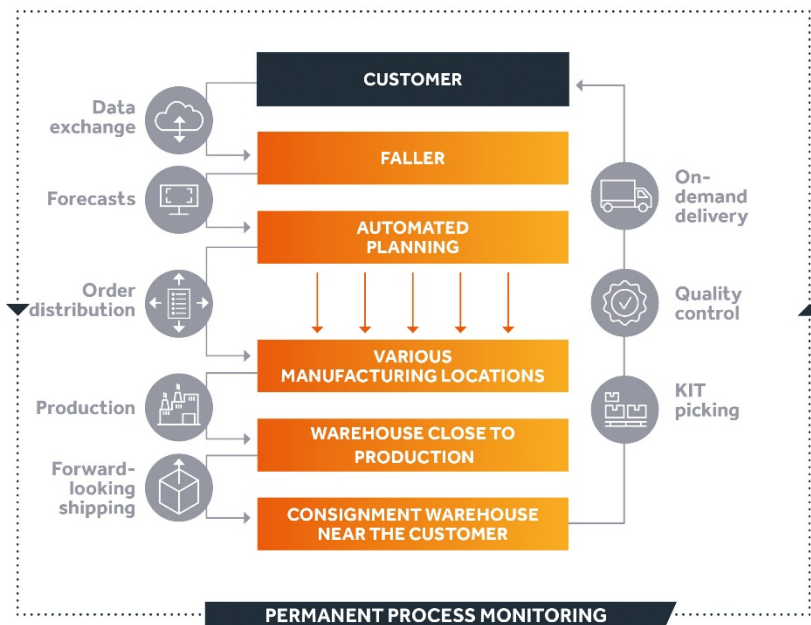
CUSTOMER

Data exchange

FALLER

Forecasts

AUTOMATED PLANNING

Order distribution

VARIOUS MANUFACTURING LOCATIONS

Production

WAREHOUSE CLOSE TO PRODUCTION

Forward-looking shipping

CONSIGNMENT WAREHOUSE NEAR THE CUSTOMER

On-demand delivery

Quality control

KIT picking

PERMANENT PROCESS MONITORING